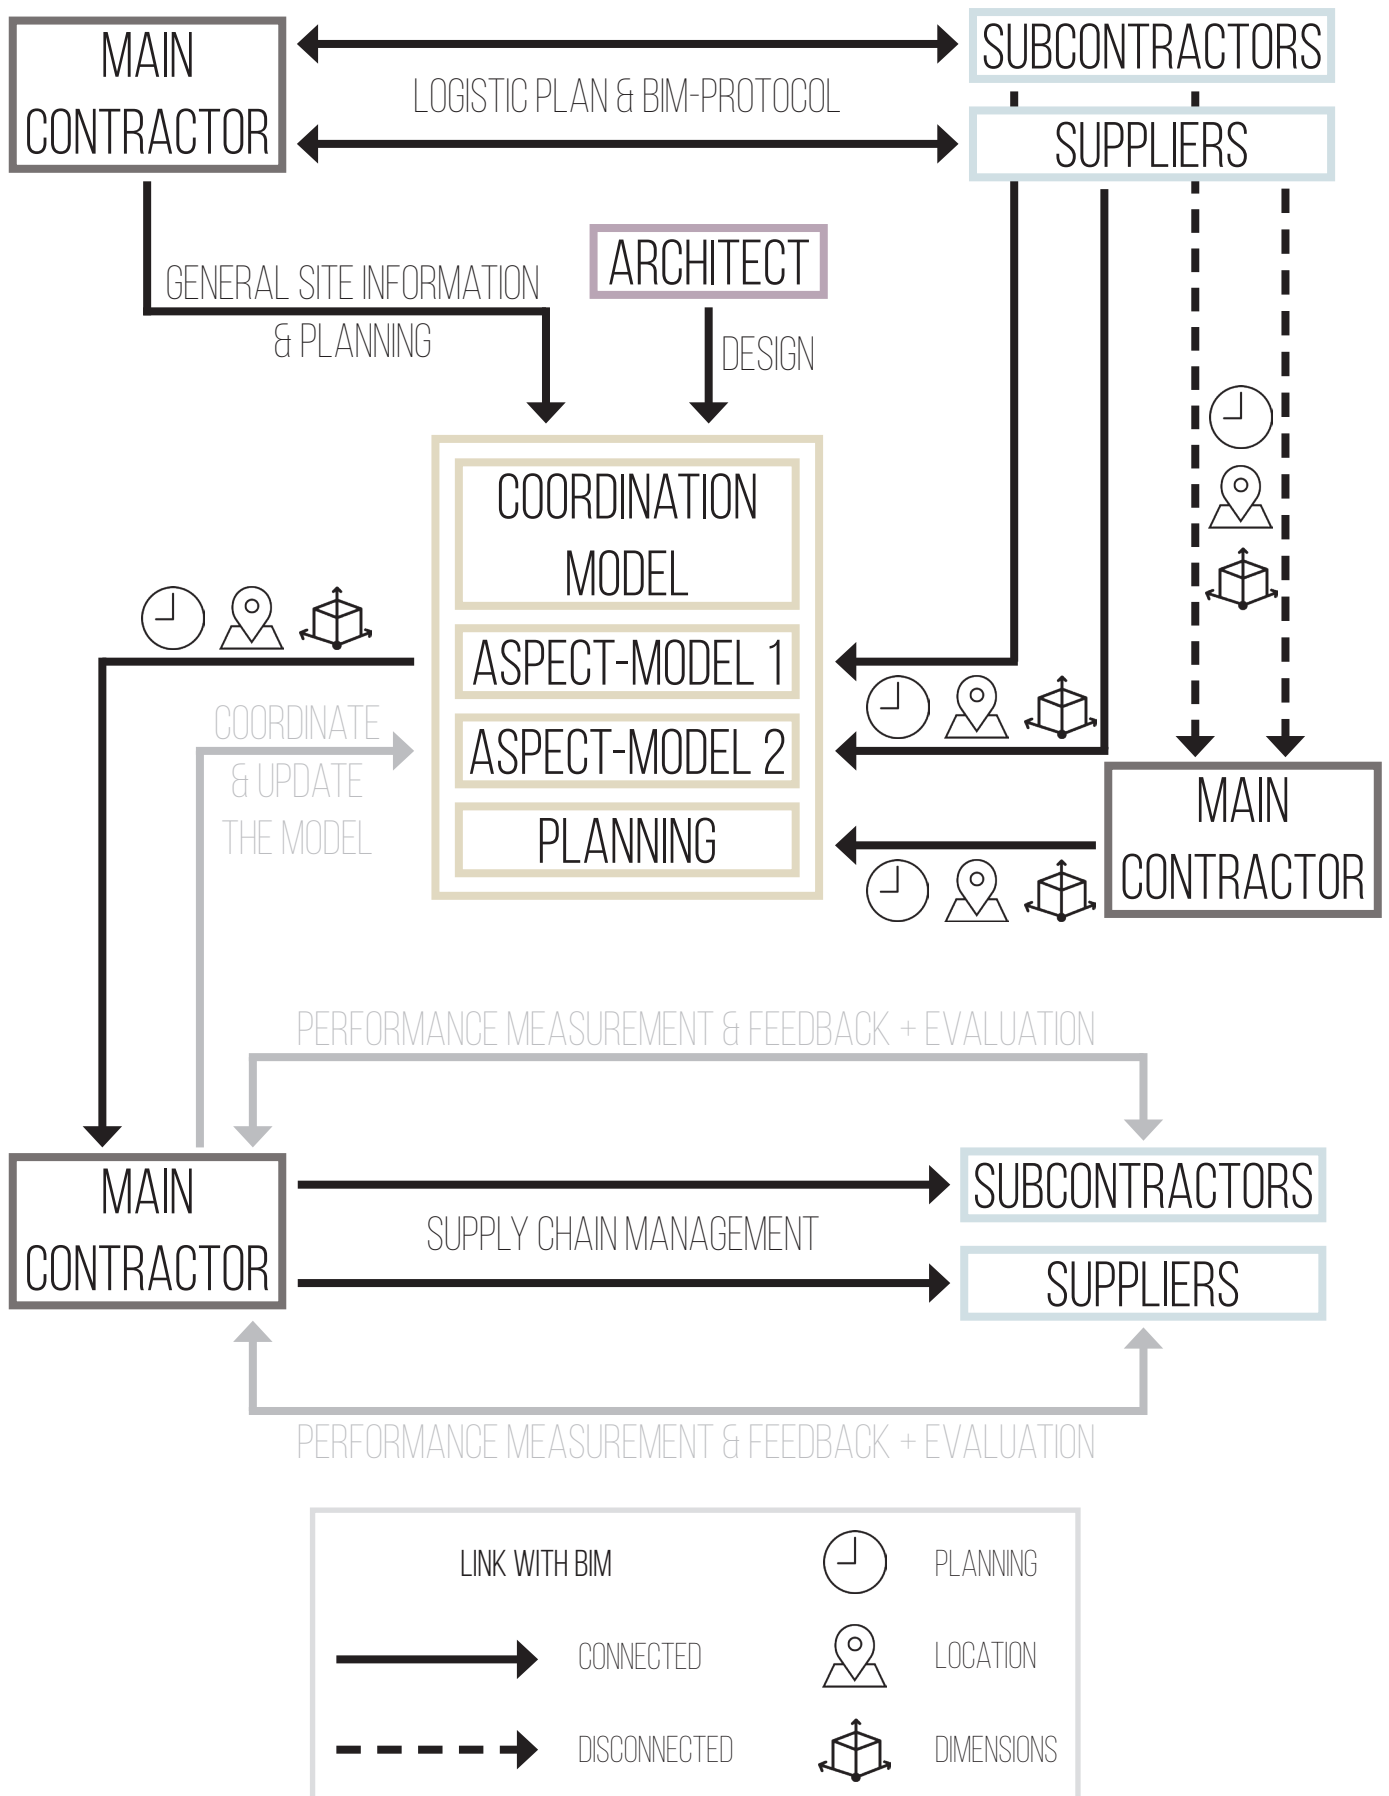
MAIN CONTRACTOR

LOGISTIC PLAN & BIM-PROTOCOL

SUBCONTRACTORS

SUPPLIERS

GENERAL SITE INFORMATION & PLANNING

ARCHITECT

DESIGN

COORDINATION MODEL

ASPECT-MODEL 1

ASPECT-MODEL 2

PLANNING

COORDINATE & UPDATE THE MODEL

MAIN CONTRACTOR

PERFORMANCE MEASUREMENT & FEEDBACK + EVALUATION

MAIN CONTRACTOR

SUBCONTRACTORS

SUPPLY CHAIN MANAGEMENT

SUPPLIERS

PERFORMANCE MEASUREMENT & FEEDBACK + EVALUATION

LINK WITH BIM

PLANNING

CONNECTED

LOCATION

DISCONNECTED

DIMENSIONS